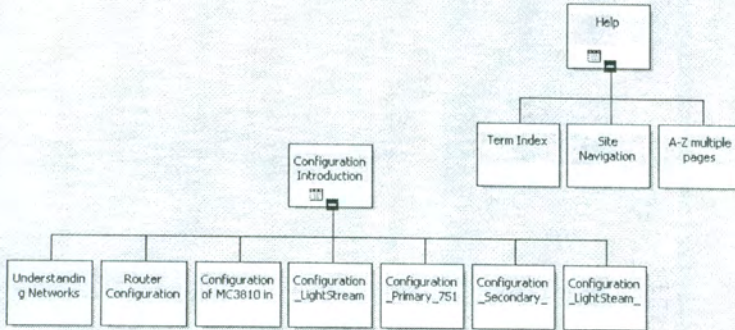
Help

Term Index

Site Navigation

A-Z multiple pages

Configuration Introduction

Understandin g Networks

Router Configuration

Configuration of MC3810 in

Configuration \_LightStream

Configuration \_Primary\_751

Configuration \_Secondary\_

Configuration \_LightSteam\_